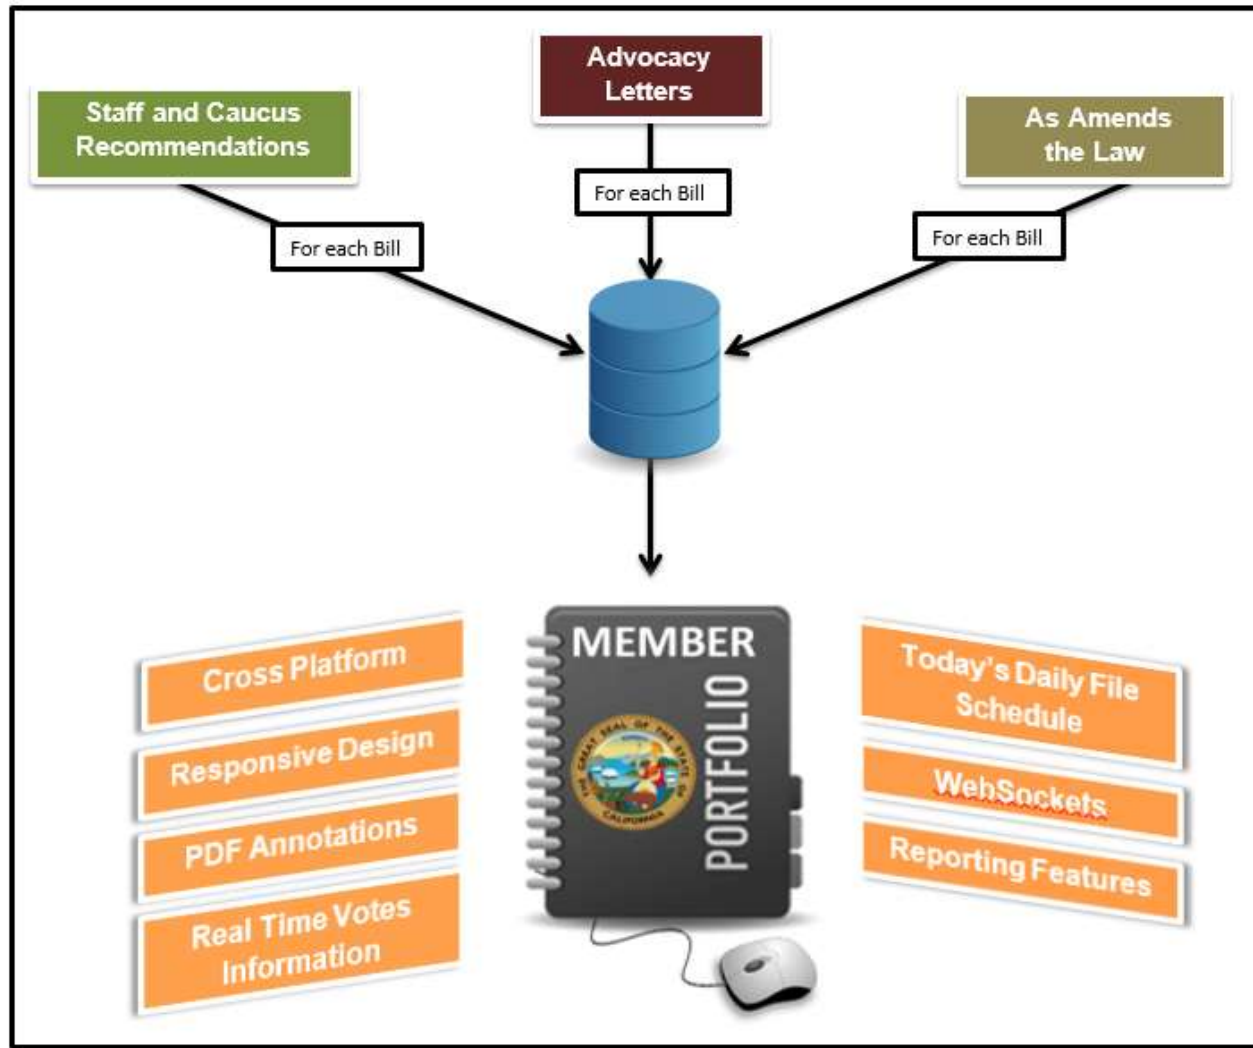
Advocacy Letters

Staff and Caucus Recommendations

As Amends the Law

For each Bill

For each Bill

For each Bill

MEMBER

PORTFOLIO

THE GREAT SEAL OF THE STATE OF CALIFORNIA

Cross Platform

Responsive Design

PDF Annotations

Real Time Votes Information

Today's Daily File Schedule

WebSockets

Reporting Features